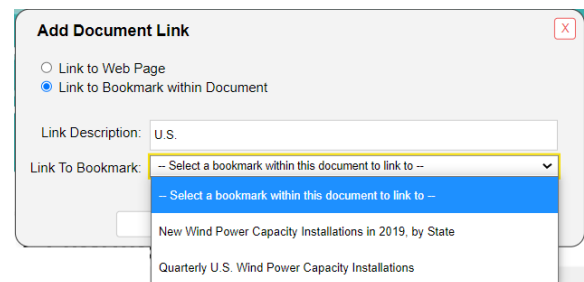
Add Document Link

X

Link to Web Page
Link to Bookmark within Document

Link Description: U.S.

Link To Bookmark: -- Select a bookmark within this document to link to --

-- Select a bookmark within this document to link to --
New Wind Power Capacity Installations in 2019, by State
Quarterly U.S. Wind Power Capacity Installations